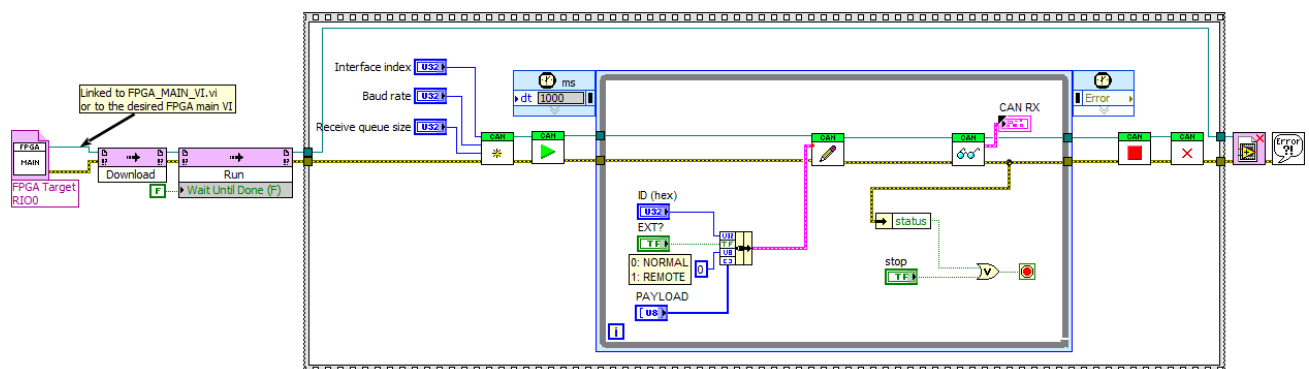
Linked to FPGA_MAIN_VI.vi
or to the desired FPGA main VI

FPGA
MAIN
FPGA Target
RIO0

Download

Run

F
Wait Until Done (F)

Interface index
U32
Baud rate
U32
Receive queue size
U32

CAN
CAN

ms
dt 1000

CAN
CAN
CAN RX

Error

CAN
CAN

ID (hex)
U32
EXT?
TF
0: NORMAL
1: REMOTE
0
PAYLOAD
U8
U32
TF
U8

status

stop
TF

i

Error